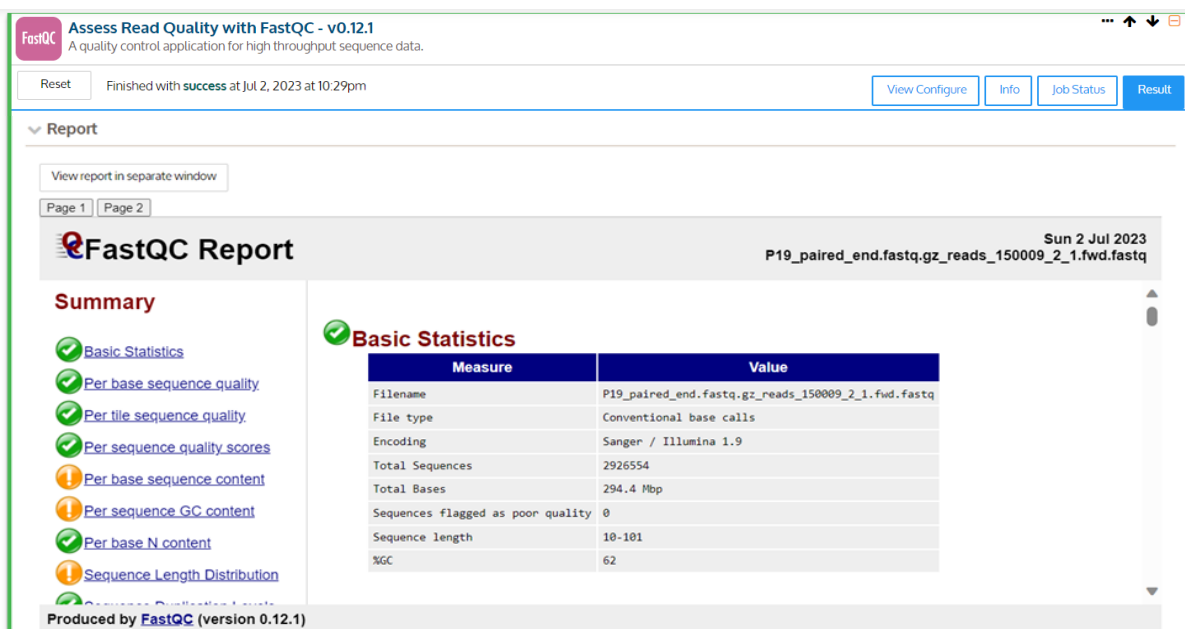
FastQC
Assess Read Quality with FastQC - v0.12.1
A quality control application for high throughput sequence data.

Reset
Finished with success at Jul 2, 2023 at 10:29pm

View Configure
Info
Job Status
Result

Report

View report in separate window

Page 1
Page 2

FastQC Report

Sun 2 Jul 2023
P19_paired_end.fastq.gz_reads_150009_2_1.fwd.fastq

Summary

Basic Statistics
Per base sequence quality
Per tile sequence quality
Per sequence quality scores
Per base sequence content
Per sequence GC content
Per base N content
Sequence Length Distribution
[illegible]

Basic Statistics

| Measure | Value |
|---|---|
| Filename | P19_paired_end.fastq.gz_reads_150009_2_1.fwd.fastq |
| File type | Conventional base calls |
| Encoding | Sanger / Illumina 1.9 |
| Total Sequences | 2926554 |
| Total Bases | 294.4 Mbp |
| Sequences flagged as poor quality | 0 |
| Sequence length | 10-101 |
| %GC | 62 |

Produced by FastQC (version 0.12.1)